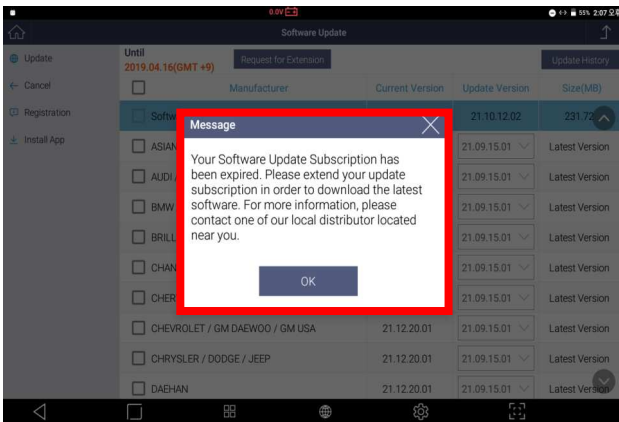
0.0V

55% 2:07

Software Update

Update

Cancel

Registration

Install App

Until
2019.04.16(GMT +9)

Request for Extension

Update History

| | Manufacturer | Current Version | Update Version | Size(MB) |
|---|---|---|---|---|
| | Softw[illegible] | | 21.10.12.02 | 231.72 |
| | ASIAN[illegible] | | 21.09.15.01 | Latest Version |
| | AUDI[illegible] | | 21.09.15.01 | Latest Version |
| | BMW | | 21.09.15.01 | Latest Version |
| | BRILL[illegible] | | 21.09.15.01 | Latest Version |
| | CHAN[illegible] | | 21.09.15.01 | Latest Version |
| | CHER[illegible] | | 21.09.15.01 | Latest Version |
| | CHEVROLET / GM DAEWOO / GM USA | 21.12.20.01 | | Latest Version |
| | CHRYSLER / DODGE / JEEP | 21.12.20.01 | 21.09.15.01 | Latest Version |
| | DAEHAN | 21.12.20.01 | 21.09.15.01 | Latest Version |

Message

Your Software Update Subscription has been expired. Please extend your update subscription in order to download the latest software. For more information, please contact one of our local distributor located near you.

OK